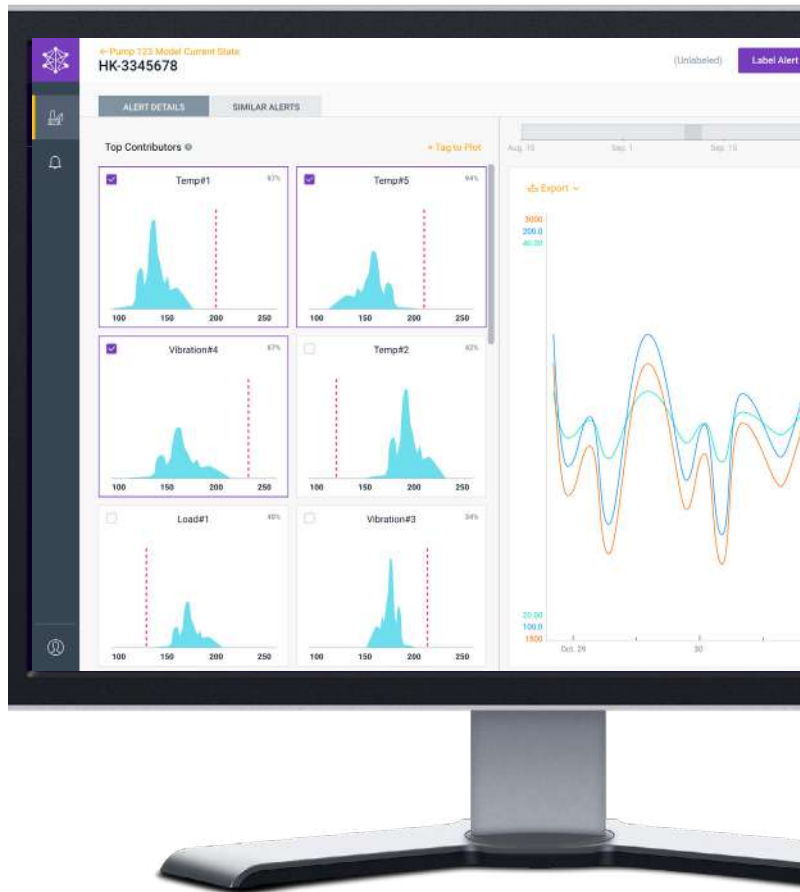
← Pump 123 Model Current State
HK-3345678

(Unlabeled) Label Alert

ALERT DETAILS SIMILAR ALERTS

Top Contributors

+ Tag to Plot

Aug. 15 Sep. 1 Sep. 15

Temp#1 97%
100 150 200 250

Temp#5 94%
100 150 200 250

Vibration#4 67%
100 150 200 250

Temp#2 62%
100 150 200 250

Load#1 40%
100 150 200 250

Vibration#3 34%
100 150 200 250

Export

3000
200.0
40.00

20.00
100.0
1500

Oct. 29 30